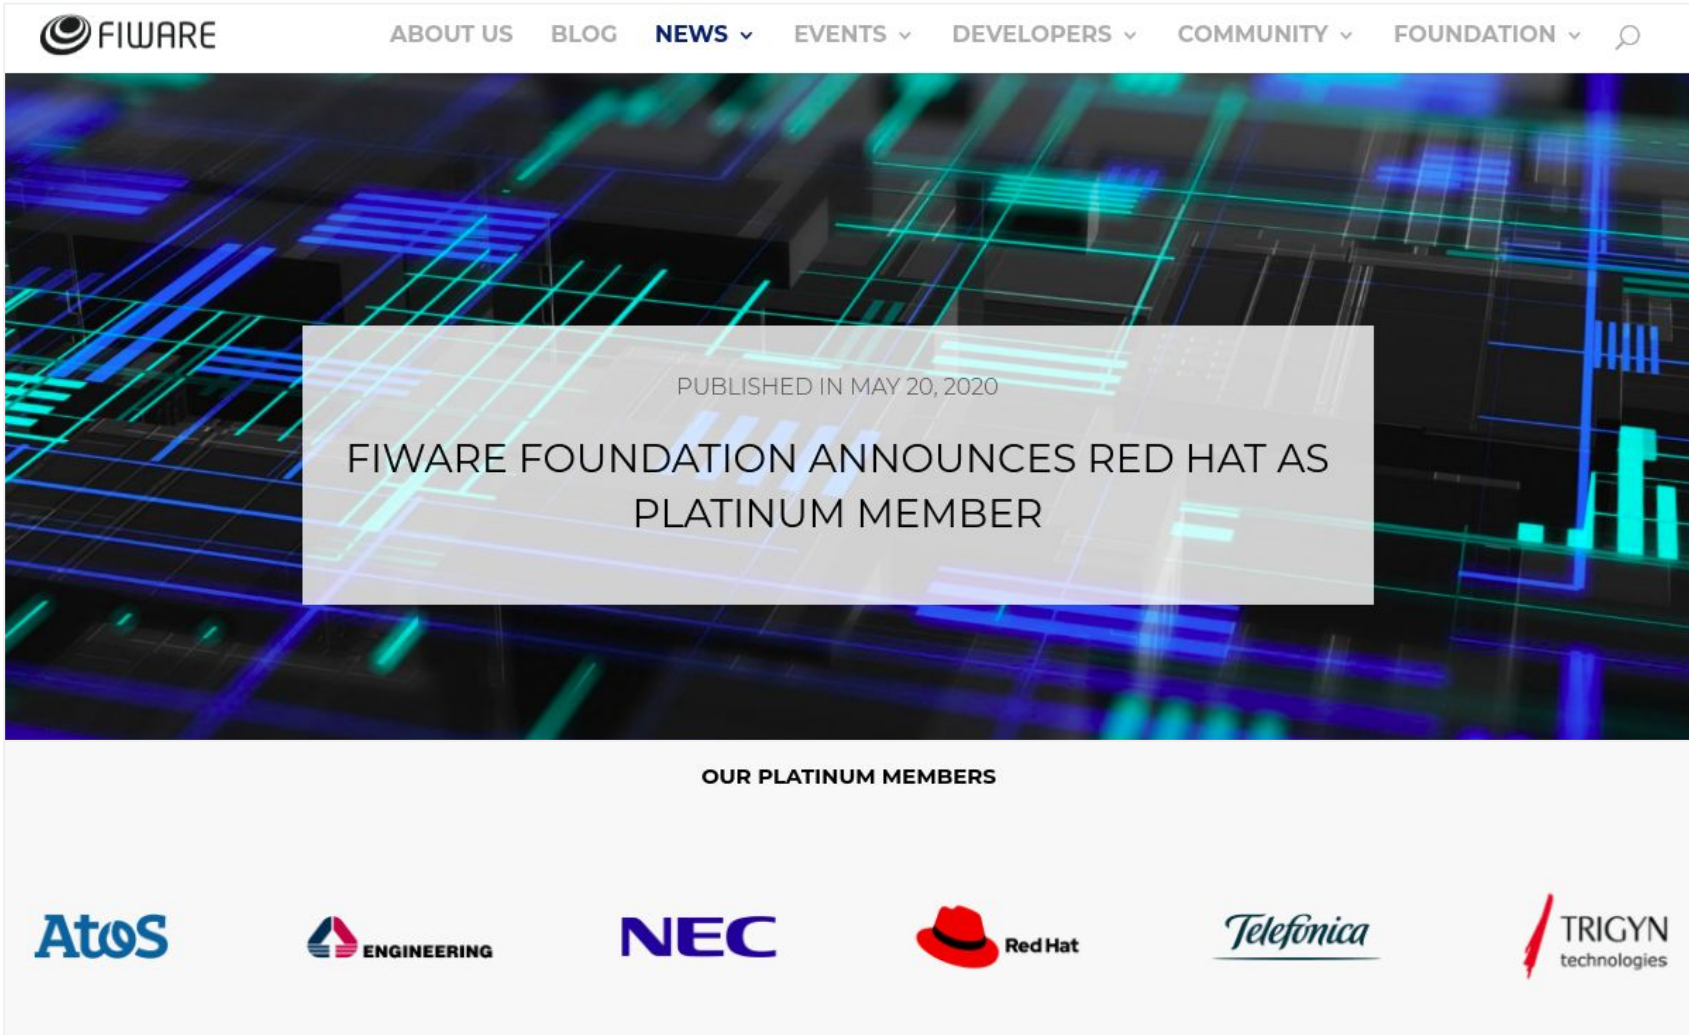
FIWARE

ABOUT US BLOG NEWS EVENTS DEVELOPERS COMMUNITY FOUNDATION

PUBLISHED IN MAY 20, 2020

FIWARE FOUNDATION ANNOUNCES RED HAT AS PLATINUM MEMBER

OUR PLATINUM MEMBERS

Atos ENGINEERING NEC Red Hat Telefonica TRIGYN technologies